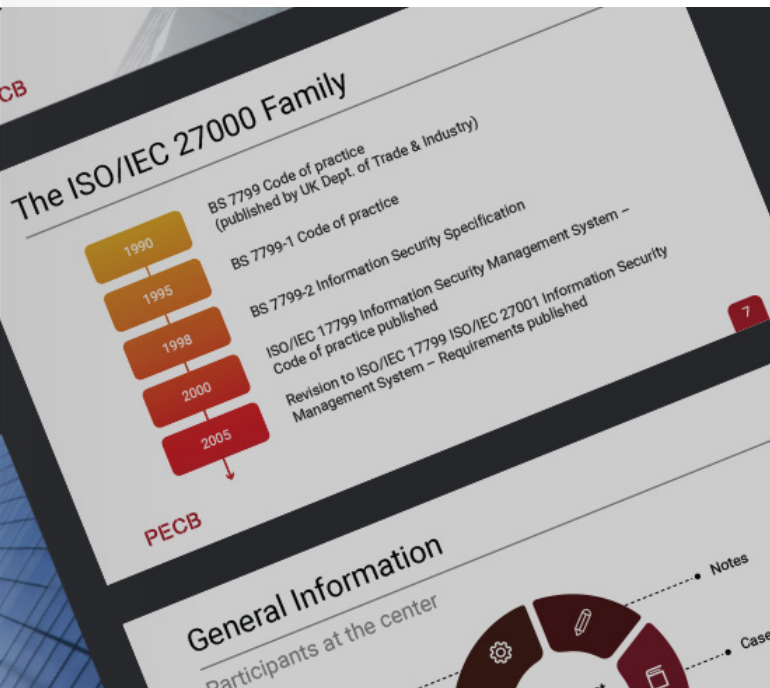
CB

The ISO/IEC 27000 Family

1990
BS 7799 Code of practice (published by UK Dept. of Trade & Industry)

1995
BS 7799-1 Code of practice

1998
BS 7799-2 Information Security Specification

2000
ISO/IEC 17799 Information Security Management System – Code of practice published

2005
Revision to ISO/IEC 17799 ISO/IEC 27001 Information Security Management System – Requirements published

7

PECB

General Information

Participants at the center

Notes

Case